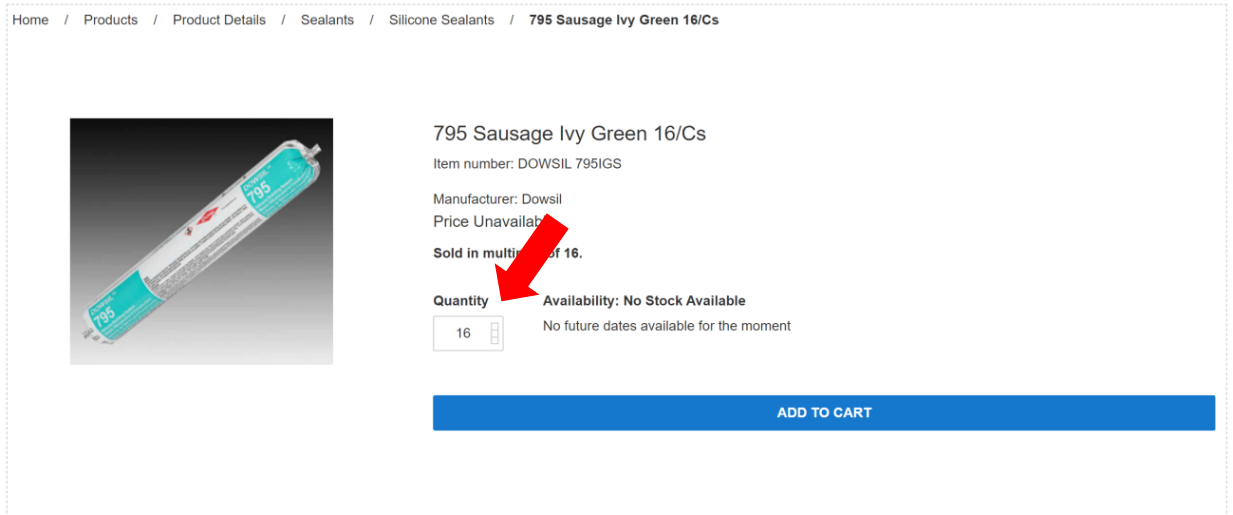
Home / Products / Product Details / Sealants / Silicone Sealants / **795 Sausage Ivy Green 16/Cs**

DOWSIL 795

DOWSIL 795

795 Sausage Ivy Green 16/Cs

Item number: DOWSIL 795IGS

Manufacturer: Dowsil

Price Unavaila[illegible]

**Sold in multi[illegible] of 16.**

**Quantity**

16

**Availability: No Stock Available**

No future dates available for the moment

ADD TO CART